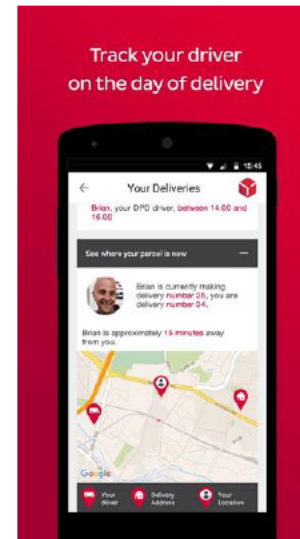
Track your driver on the day of delivery

15:45

Your Deliveries

Brian, your DPD driver, between 14.00 and 15.00

See where your parcel is now

Brian is currently making delivery number 26, you are delivery number 34.

Brian is approximately 15 minutes away from you.

Google

Your driver

Delivery Address

Your Location